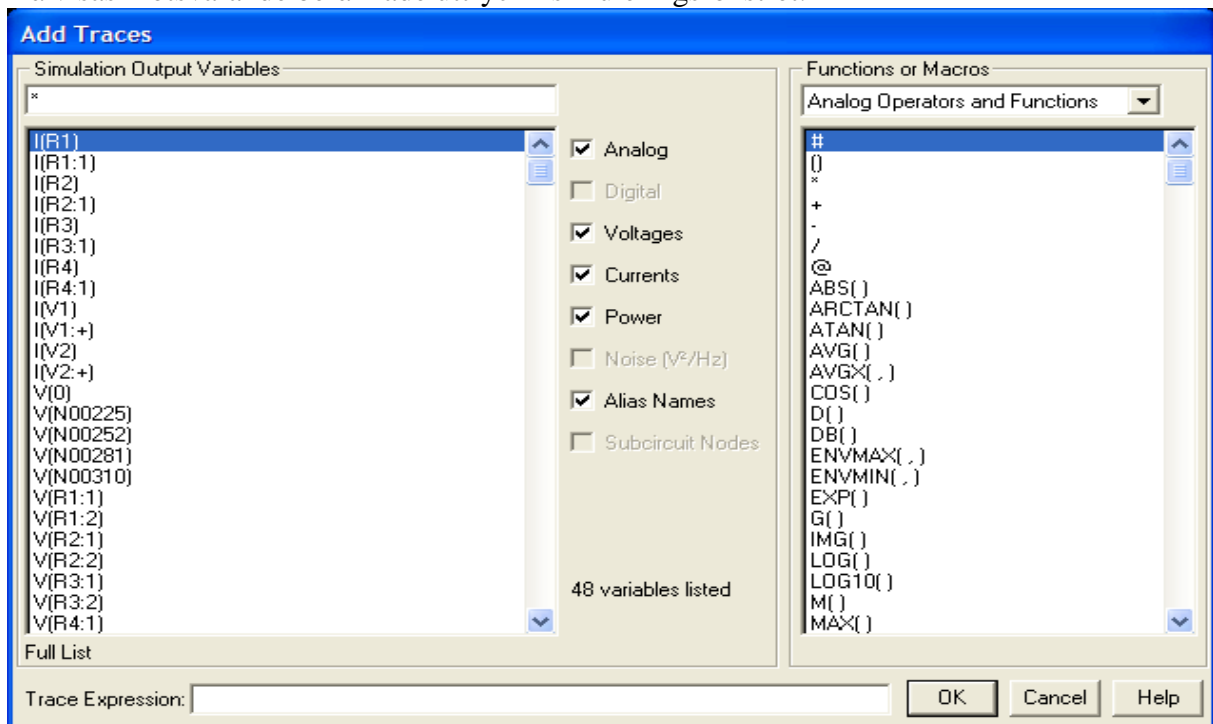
Add Traces

Simulation Output Variables

*

I(R1)
I(R1:1)
I(R2)
I(R2:1)
I(R3)
I(R3:1)
I(R4)
I(R4:1)
I(V1)
I(V1:+)
I(V2)
I(V2:+)
V(0)
V(N00225)
V(N00252)
V(N00281)
V(N00310)
V(R1:1)
V(R1:2)
V(R2:1)
V(R2:2)
V(R3:1)
V(R3:2)
V(R4:1)

Full List

Analog
Digital
Voltages
Currents
Power
Noise (V²/Hz)
Alias Names
Subcircuit Nodes

48 variables listed

Functions or Macros

Analog Operators and Functions

#
()
*
+
-
/
@
ABS( )
ARCTAN( )
ATAN( )
AVG( )
AVGX( , )
COS( )
D( )
DB( )
ENVMAX( , )
ENVMIN( , )
EXP( )
G( )
IMG( )
LOG( )
LOG10( )
M( )
MAX( )

Trace Expression:

OK Cancel Help